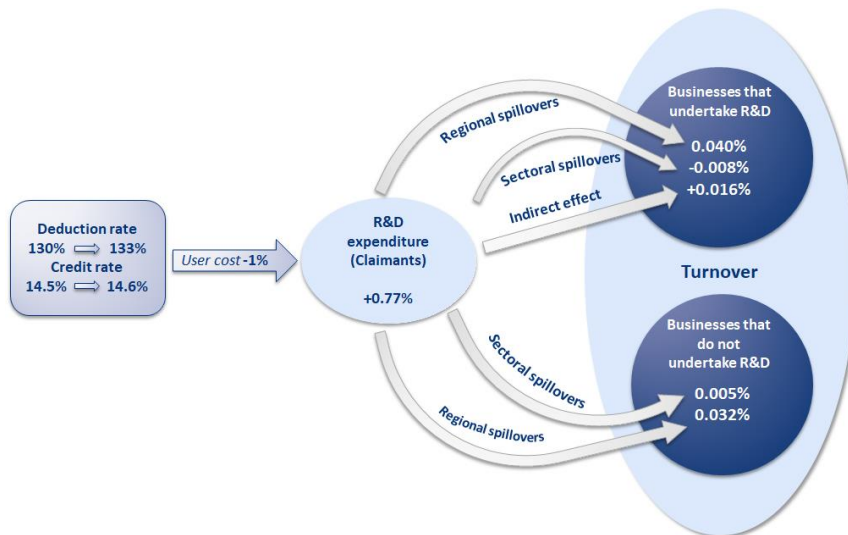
Deduction rate
130% ⟹ 133%
Credit rate
14.5% ⟹ 14.6%

User cost -1%

R&D expenditure (Claimants)

+0.77%

Regional spillovers

Sectoral spillovers

Indirect effect

Businesses that undertake R&D

0.040%
-0.008%
+0.016%

Turnover

Sectoral spillovers

Regional spillovers

Businesses that do not undertake R&D

0.005%
0.032%